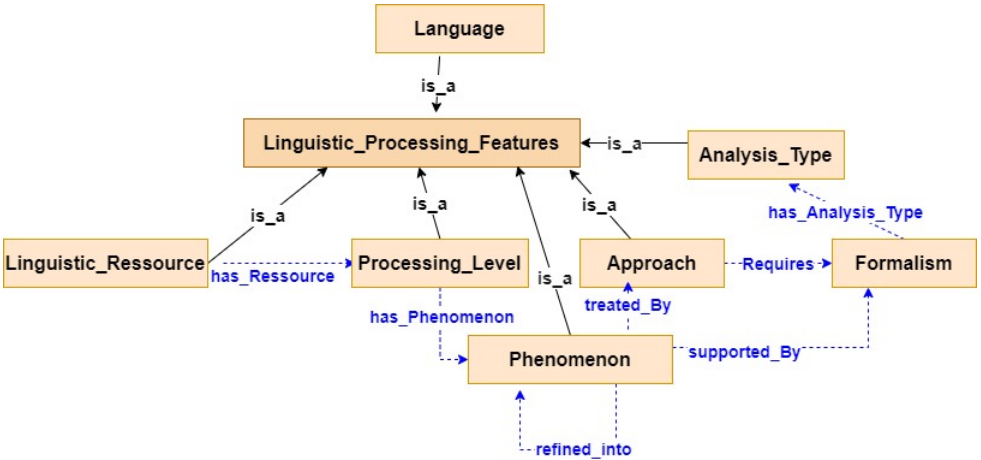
Language

is_a

Linguistic_Processing_Features

is_a

Analysis_Type

has_Analysis_Type

is_a

is_a

is_a

Linguistic_Ressource

has_Ressource

Processing_Level

is_a

Approach

Requires

Formalism

has_Phenomenon

treated_By

Phenomenon

supported_By

refined_into